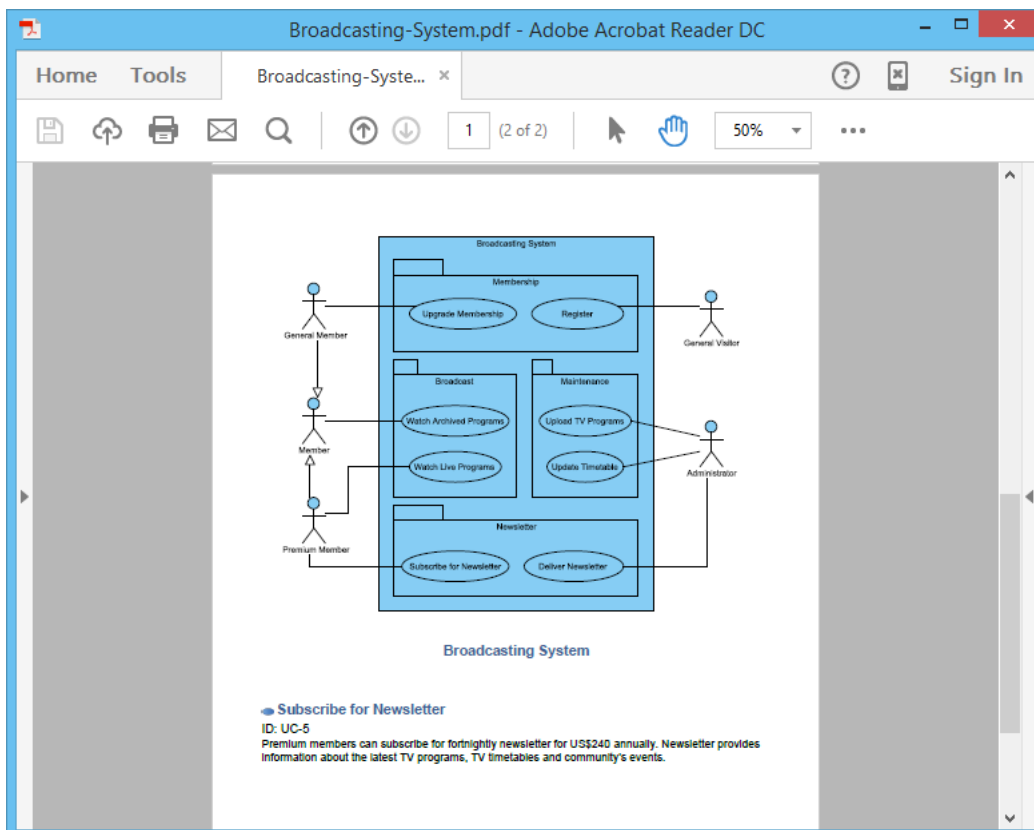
Broadcasting-System.pdf - Adobe Acrobat Reader DC

Home Tools Broadcasting-Syste... × ? Sign In

1 (2 of 2) 50%

Broadcasting System

Membership

Upgrade Membership

Register

General Member

General Visitor

Broadcast

Maintenance

Watch Archived Programs

Upload TV Programs

Member

Watch Live Programs

Update Timetable

Administrator

Newsletter

Premium Member

Subscribe for Newsletter

Deliver Newsletter

Broadcasting System

Subscribe for Newsletter
ID: UC-5
Premium members can subscribe for fortnightly newsletter for US$240 annually. Newsletter provides information about the latest TV programs, TV timetables and community's events.